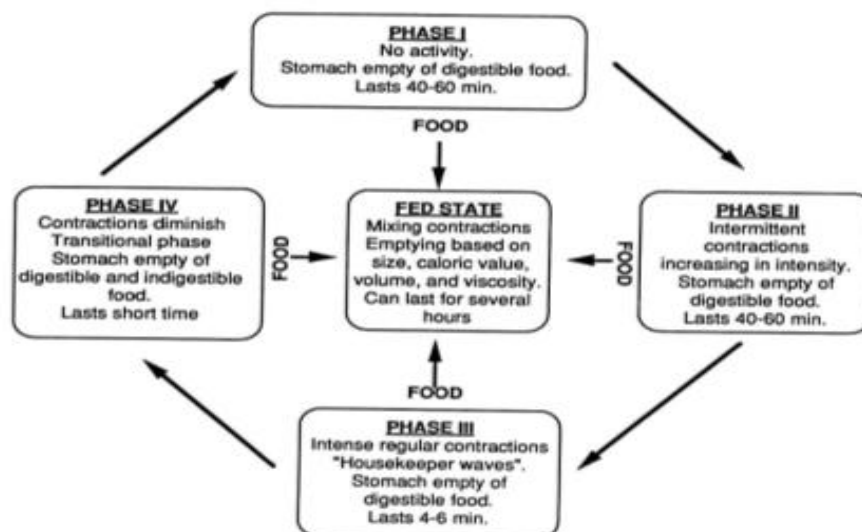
PHASE I
No activity.
Stomach empty of digestible food.
Lasts 40-60 min.

FOOD

PHASE IV
Contractions diminish
Transitional phase
Stomach empty of digestible and indigestible food.
Lasts short time

FOOD

FED STATE
Mixing contractions
Emptying based on size, caloric value, volume, and viscosity.
Can last for several hours

FOOD

PHASE II
Intermittent contractions increasing in intensity.
Stomach empty of digestible food.
Lasts 40-60 min.

FOOD

PHASE III
Intense regular contractions
"Housekeeper waves".
Stomach empty of digestible food.
Lasts 4-6 min.